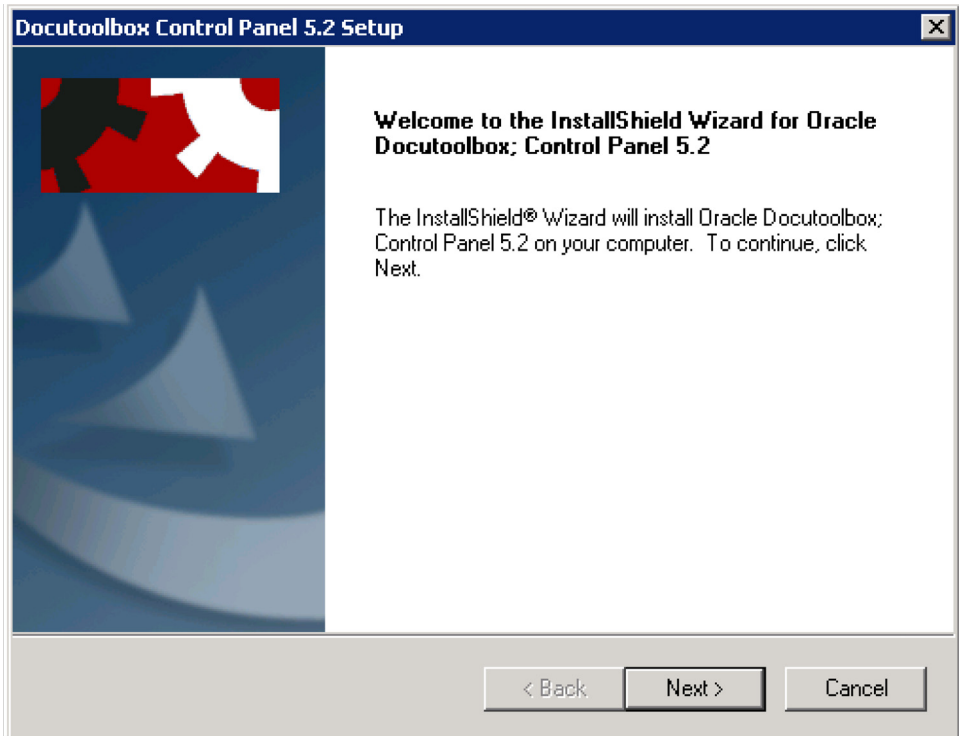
Docutoolbox Control Panel 5.2 Setup

Welcome to the InstallShield Wizard for Oracle Docutoolbox; Control Panel 5.2

The InstallShield® Wizard will install Oracle Docutoolbox; Control Panel 5.2 on your computer. To continue, click Next.

< Back

Next >

Cancel